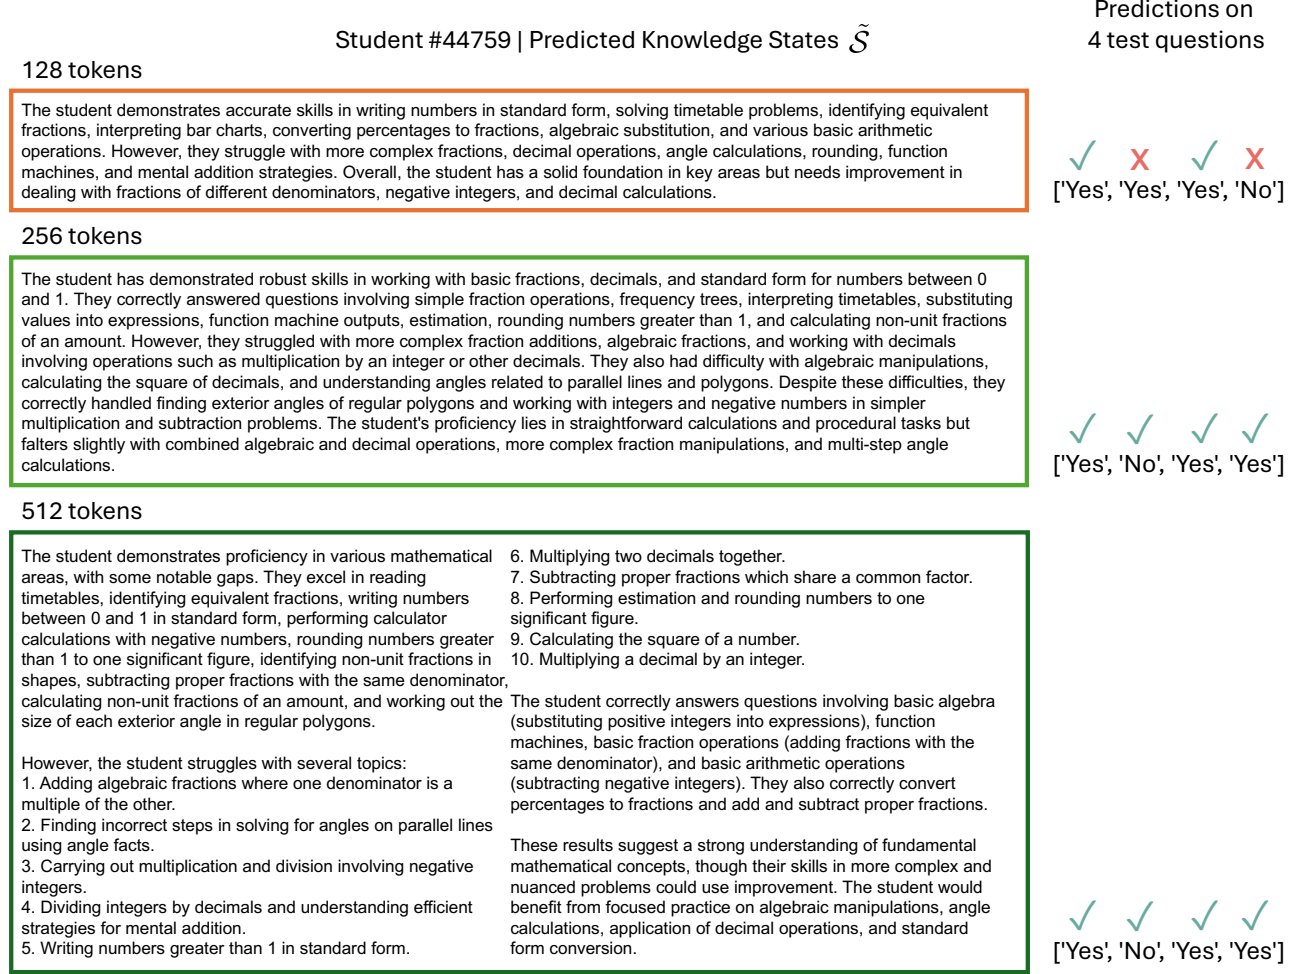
Student #44759 | Predicted Knowledge States $\tilde{S}$

Predictions on 4 test questions

128 tokens

The student demonstrates accurate skills in writing numbers in standard form, solving timetable problems, identifying equivalent fractions, interpreting bar charts, converting percentages to fractions, algebraic substitution, and various basic arithmetic operations. However, they struggle with more complex fractions, decimal operations, angle calculations, rounding, function machines, and mental addition strategies. Overall, the student has a solid foundation in key areas but needs improvement in dealing with fractions of different denominators, negative integers, and decimal calculations.

✓ x ✓ x
['Yes', 'Yes', 'Yes', 'No']

256 tokens

The student has demonstrated robust skills in working with basic fractions, decimals, and standard form for numbers between 0 and 1. They correctly answered questions involving simple fraction operations, frequency trees, interpreting timetables, substituting values into expressions, function machine outputs, estimation, rounding numbers greater than 1, and calculating non-unit fractions of an amount. However, they struggled with more complex fraction additions, algebraic fractions, and working with decimals involving operations such as multiplication by an integer or other decimals. They also had difficulty with algebraic manipulations, calculating the square of decimals, and understanding angles related to parallel lines and polygons. Despite these difficulties, they correctly handled finding exterior angles of regular polygons and working with integers and negative numbers in simpler multiplication and subtraction problems. The student's proficiency lies in straightforward calculations and procedural tasks but falters slightly with combined algebraic and decimal operations, more complex fraction manipulations, and multi-step angle calculations.

✓ ✓ ✓ ✓
['Yes', 'No', 'Yes', 'Yes']

512 tokens

The student demonstrates proficiency in various mathematical areas, with some notable gaps. They excel in reading timetables, identifying equivalent fractions, writing numbers between 0 and 1 in standard form, performing calculator calculations with negative numbers, rounding numbers greater than 1 to one significant figure, identifying non-unit fractions in shapes, subtracting proper fractions with the same denominator, calculating non-unit fractions of an amount, and working out the size of each exterior angle in regular polygons.

However, the student struggles with several topics:
1. Adding algebraic fractions where one denominator is a multiple of the other.
2. Finding incorrect steps in solving for angles on parallel lines using angle facts.
3. Carrying out multiplication and division involving negative integers.
4. Dividing integers by decimals and understanding efficient strategies for mental addition.
5. Writing numbers greater than 1 in standard form.
6. Multiplying two decimals together.
7. Subtracting proper fractions which share a common factor.
8. Performing estimation and rounding numbers to one significant figure.
9. Calculating the square of a number.
10. Multiplying a decimal by an integer.

The student correctly answers questions involving basic algebra (substituting positive integers into expressions), function machines, basic fraction operations (adding fractions with the same denominator), and basic arithmetic operations (subtracting negative integers). They also correctly convert percentages to fractions and add and subtract proper fractions.

These results suggest a strong understanding of fundamental mathematical concepts, though their skills in more complex and nuanced problems could use improvement. The student would benefit from focused practice on algebraic manipulations, angle calculations, application of decimal operations, and standard form conversion.

✓ ✓ ✓ ✓
['Yes', 'No', 'Yes', 'Yes']